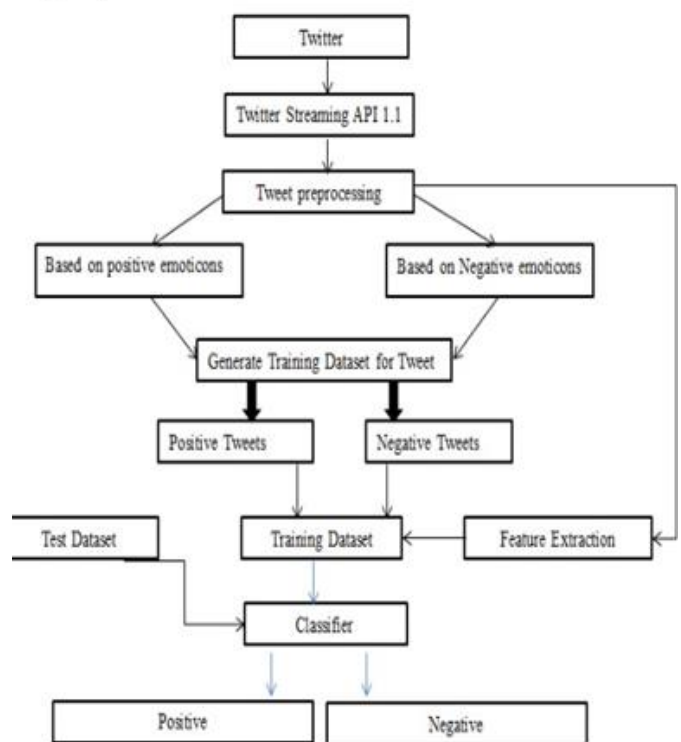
Twitter

Twitter Streaming API 1.1

Tweet preprocessing

Based on positive emoticons

Based on Negative emoticons

Generate Training Dataset for Tweet

Positive Tweets

Negative Tweets

Test Dataset

Training Dataset

Feature Extraction

Classifier

Positive

Negative